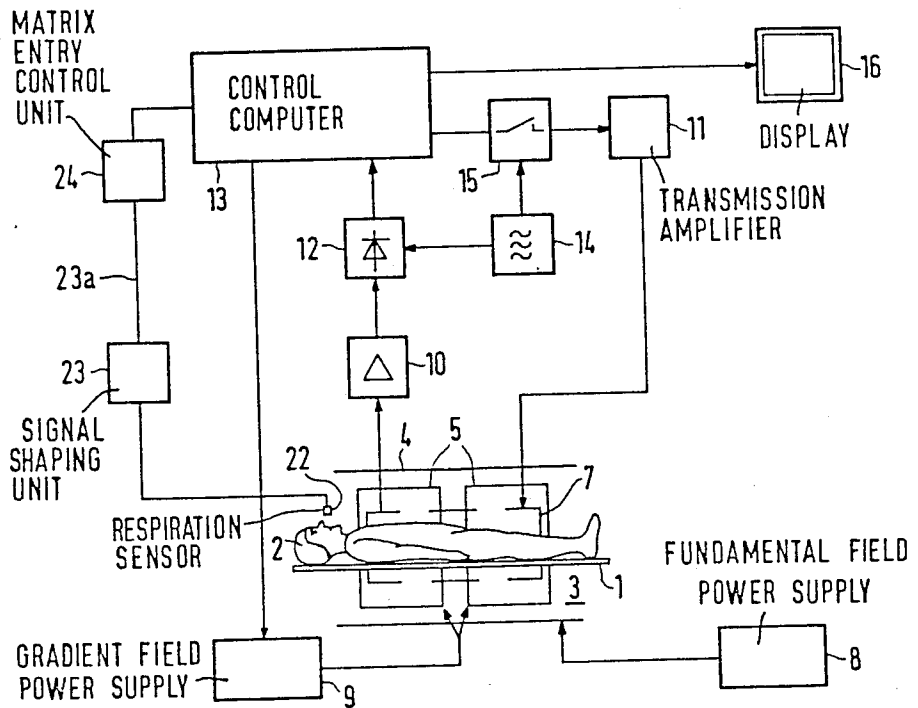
MATRIX ENTRY CONTROL UNIT

CONTROL COMPUTER

16

DISPLAY

11

15

TRANSMISSION AMPLIFIER

24

13

12

14

23a

23

10

SIGNAL SHAPING UNIT

22

4

5

7

RESPIRATION SENSOR

2

1

3

FUNDAMENTAL FIELD POWER SUPPLY

GRADIENT FIELD POWER SUPPLY

9

8